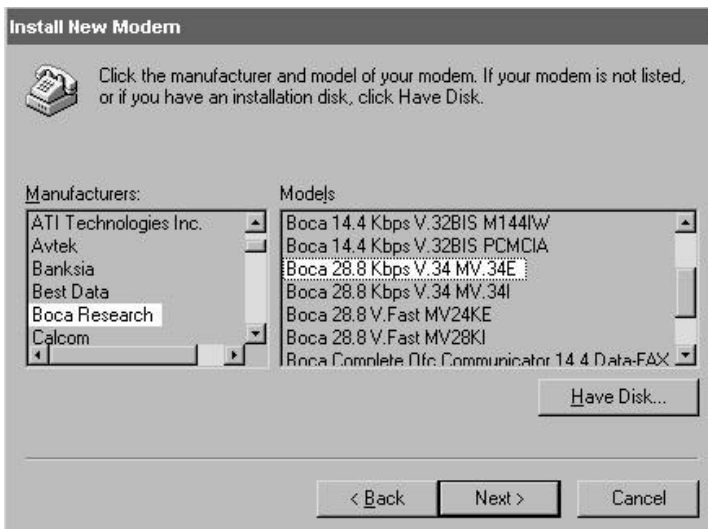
Install New Modem

Click the manufacturer and model of your modem. If your modem is not listed, or if you have an installation disk, click Have Disk.

Manufacturers:

ATI Technologies Inc.
Avtek
Banksia
Best Data
Boca Research
Calcom

Models

Boca 14.4 Kbps V.32BIS M144IW
Boca 14.4 Kbps V.32BIS PCMCIA
Boca 28.8 Kbps V.34 MV.34E
Boca 28.8 Kbps V.34 MV.34I
Boca 28.8 V.Fast MV24KE
Boca 28.8 V.Fast MV28KI
Boca Complete Ofc Communicator 14.4 Data-FAX

Have Disk...

< Back
Next >
Cancel